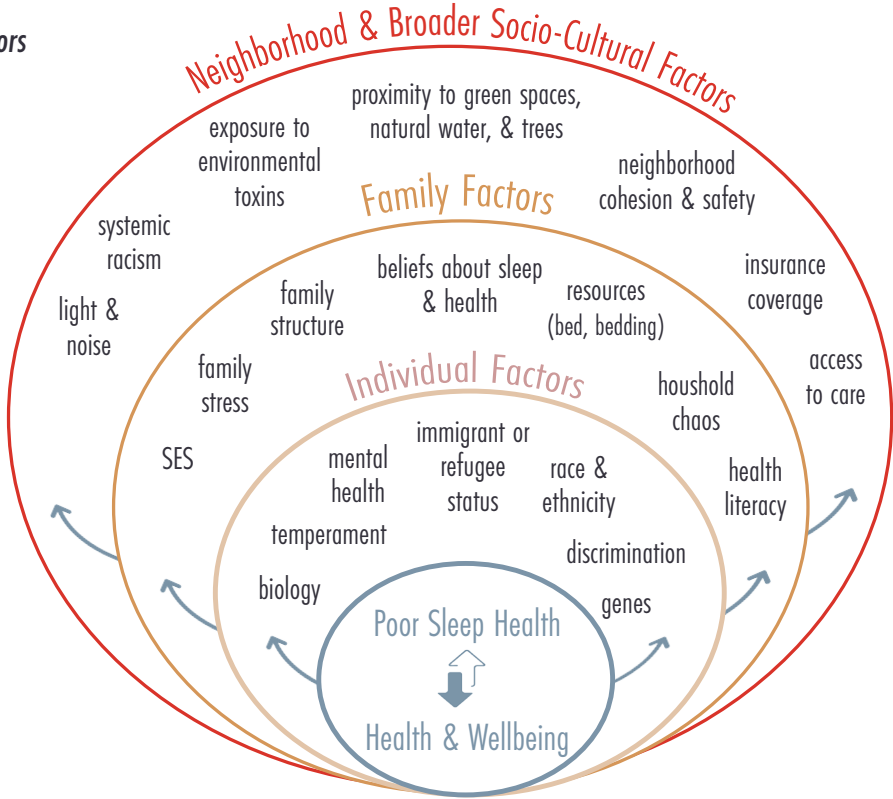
ors

Neighborhood & Broader Socio-Cultural Factors

proximity to green spaces, natural water, & trees

exposure to environmental toxins

neighborhood cohesion & safety

systemic racism

insurance coverage

light & noise

access to care

Family Factors

beliefs about sleep & health

family structure

resources (bed, bedding)

family stress

houshold chaos

SES

health literacy

Individual Factors

immigrant or refugee status

mental health

race & ethnicity

temperament

discrimination

biology

genes

Poor Sleep Health

Health & Wellbeing